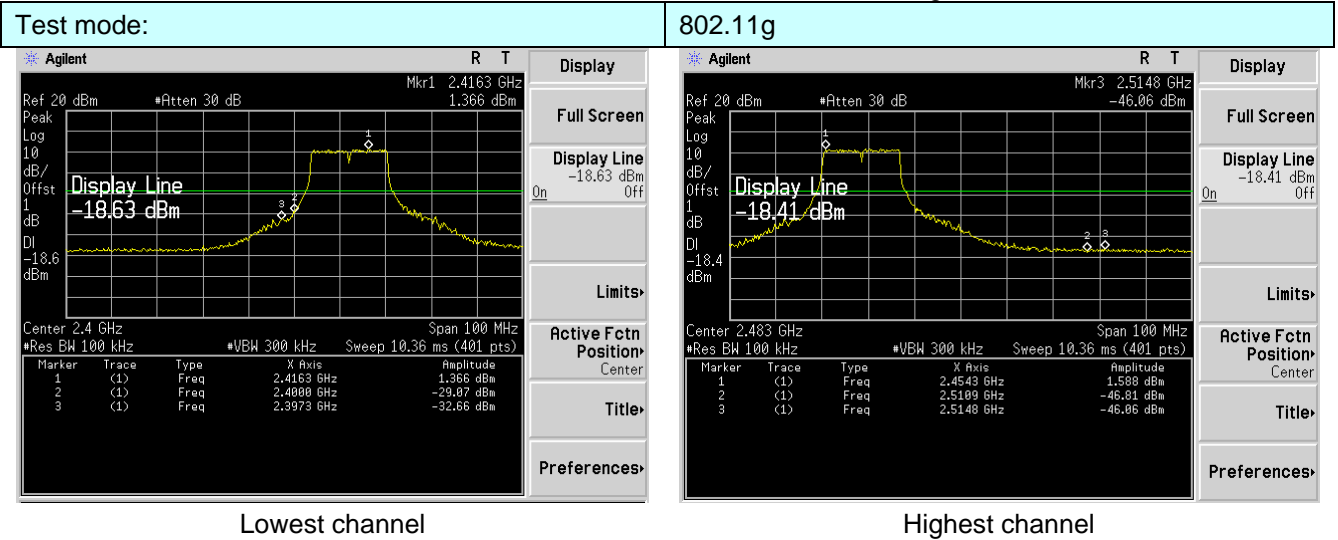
| Test mode: | 802.11g |
|---|---|

Agilent R T

Mkr1 2.4163 GHz
Ref 20 dBm #Atten 30 dB 1.366 dBm
Peak
Log
10
dB/
Offst
1
dB
Dl
-18.6
dBm

Display Line
-18.63 dBm

Center 2.4 GHz Span 100 MHz
#Res BW 100 kHz #VBW 300 kHz Sweep 10.36 ms (401 pts)

| Marker | Trace | Type | X Axis | Amplitude |
|---|---|---|---|---|
| 1 | (1) | Freq | 2.4163 GHz | 1.366 dBm |
| 2 | (1) | Freq | 2.4000 GHz | -29.07 dBm |
| 3 | (1) | Freq | 2.3973 GHz | -32.66 dBm |

Display
Full Screen
Display Line
-18.63 dBm
On Off
Limits
Active Fctn Position
Center
Title
Preferences

Lowest channel

Agilent R T

Mkr3 2.5148 GHz
Ref 20 dBm #Atten 30 dB -46.06 dBm
Peak
Log
10
dB/
Offst
1
dB
Dl
-18.4
dBm

Display Line
-18.41 dBm

Center 2.483 GHz Span 100 MHz
#Res BW 100 kHz #VBW 300 kHz Sweep 10.36 ms (401 pts)

| Marker | Trace | Type | X Axis | Amplitude |
|---|---|---|---|---|
| 1 | (1) | Freq | 2.4543 GHz | 1.588 dBm |
| 2 | (1) | Freq | 2.5109 GHz | -46.81 dBm |
| 3 | (1) | Freq | 2.5148 GHz | -46.06 dBm |

Display
Full Screen
Display Line
-18.41 dBm
On Off
Limits
Active Fctn Position
Center
Title
Preferences

Highest channel